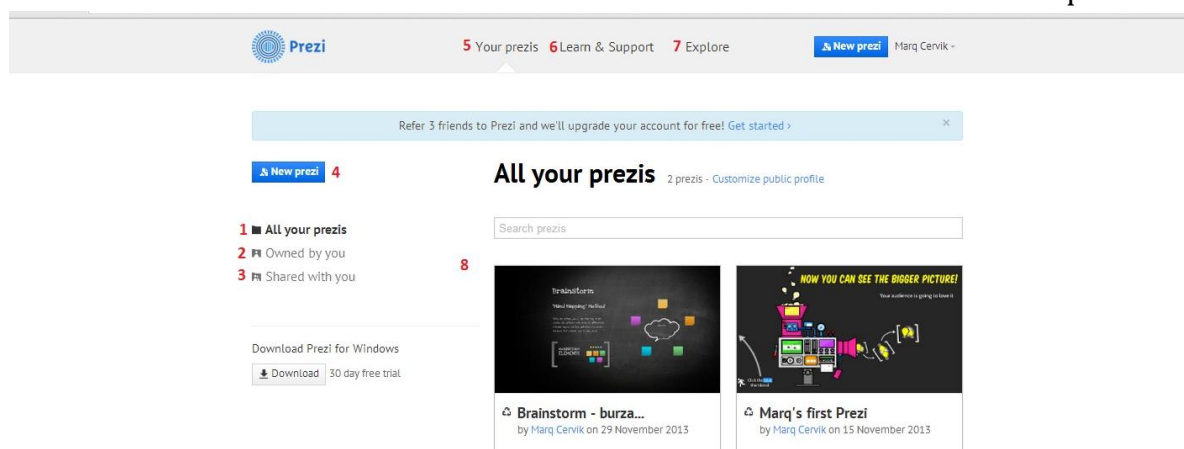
Prezi 5 Your prezis 6 Learn & Support 7 Explore New prezi Marq Cervik

Refer 3 friends to Prezi and we'll upgrade your account for free! Get started ›

×

New prezi 4

All your prezis 2 prezis · Customize public profile

1 All your prezis
2 Owned by you
3 Shared with you

8

Search prezis

Download Prezi for Windows

Download 30 day free trial

Brainstorm

"Mind Mapping" Method

NOW YOU CAN SEE THE BIGGER PICTURE!

Your audience is going to love it

Brainstorm - burza...
by Marq Cervik on 29 November 2013

Marq's first Prezi
by Marq Cervik on 15 November 2013